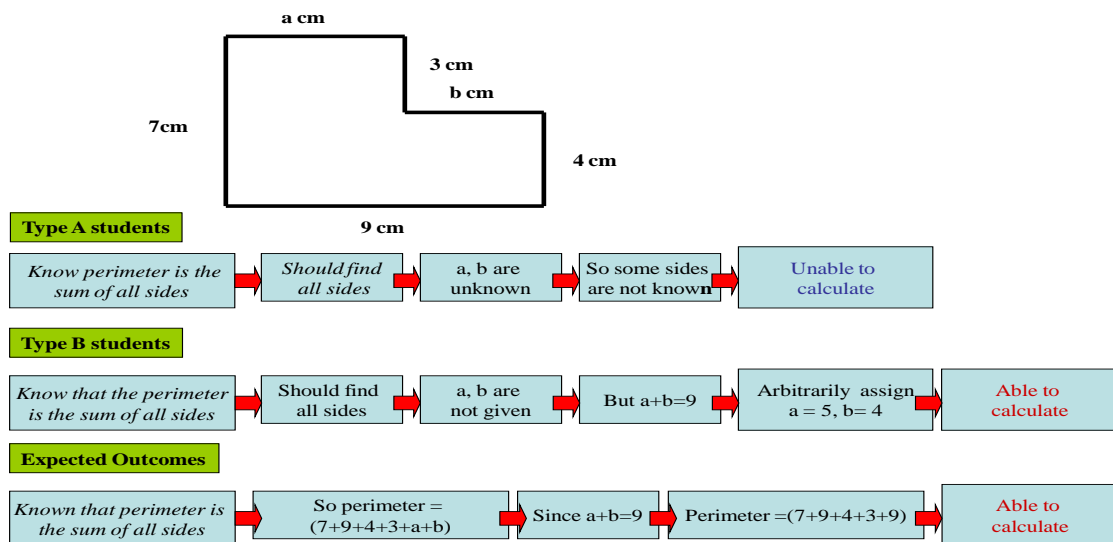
a cm

3 cm

b cm

7cm

4 cm

9 cm

Type A students

Know perimeter is the sum of all sides

Should find all sides

a, b are unknown

So some sides are not known

Unable to calculate

Type B students

Know that the perimeter is the sum of all sides

Should find all sides

a, b are not given

But a+b=9

Arbitrarily assign a = 5, b= 4

Able to calculate

Expected Outcomes

Known that perimeter is the sum of all sides

So perimeter = (7+9+4+3+a+b)

Since a+b=9

Perimeter =(7+9+4+3+9)

Able to calculate